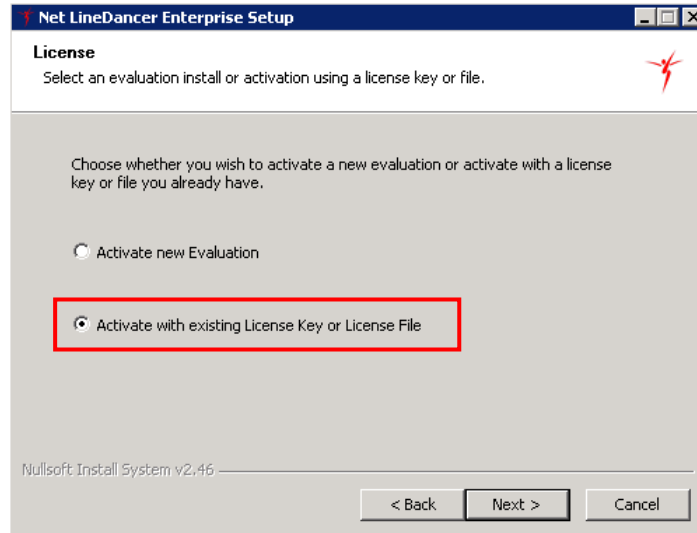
Net LineDancer Enterprise Setup

License
Select an evaluation install or activation using a license key or file.

Choose whether you wish to activate a new evaluation or activate with a license key or file you already have.

Activate new Evaluation

Activate with existing License Key or License File

Nullsoft Install System v2.46

< Back
Next >
Cancel